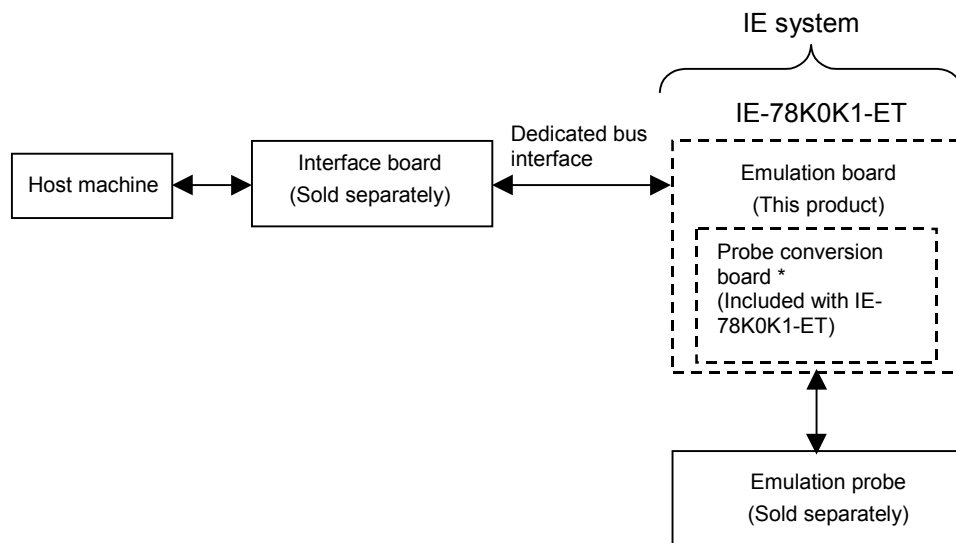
IE system

IE-78K0K1-ET

Host machine

Interface board
(Sold separately)

Dedicated bus interface

Emulation board
(This product)

Probe conversion board *
(Included with IE-78K0K1-ET)

Emulation probe
(Sold separately)